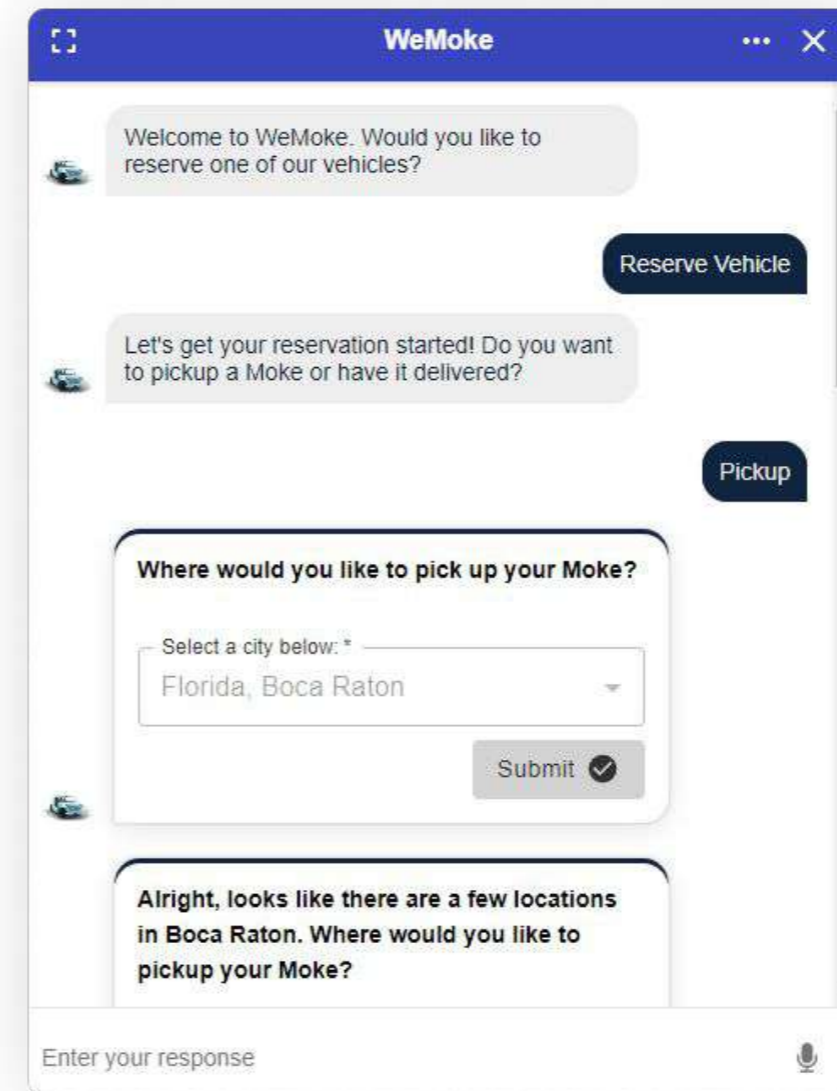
WeMoke

Welcome to WeMoke. Would you like to reserve one of our vehicles?

Reserve Vehicle

Let's get your reservation started! Do you want to pickup a Moke or have it delivered?

Pickup

Where would you like to pick up your Moke?

Select a city below: *

Florida, Boca Raton

Submit

Alright, looks like there are a few locations in Boca Raton. Where would you like to pickup your Moke?

Enter your response